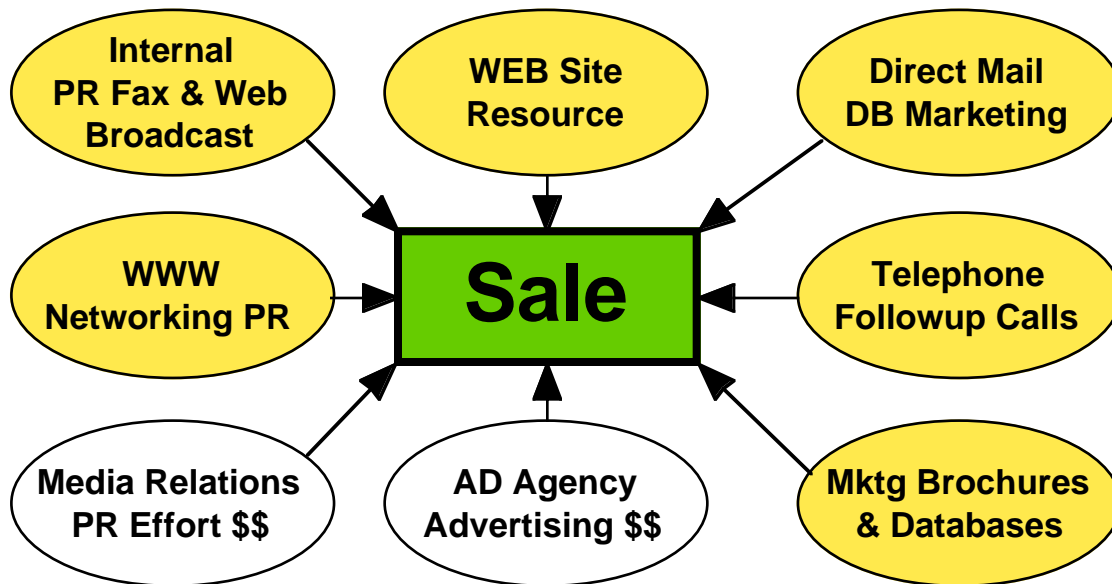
Internal PR Fax & Web Broadcast

WEB Site Resource

Direct Mail DB Marketing

WWW Networking PR

Sale

Telephone Followup Calls

Media Relations PR Effort $$

AD Agency Advertising $$

Mktg Brochures & Databases